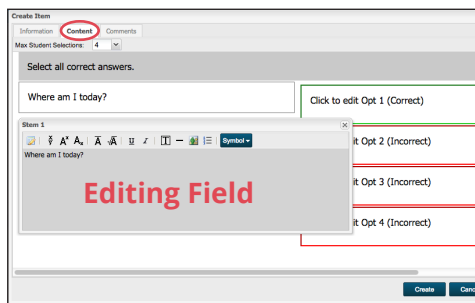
Create Item

Information | Content | Comments

Max Student Selections: 4

Select all correct answers.

Where am I today?

Click to edit Opt 1 (Correct)

Stem 1

Symbol

Where am I today?

Editing Field

it Opt 2 (Incorrect)

it Opt 3 (Incorrect)

it Opt 4 (Incorrect)

Create | Canc